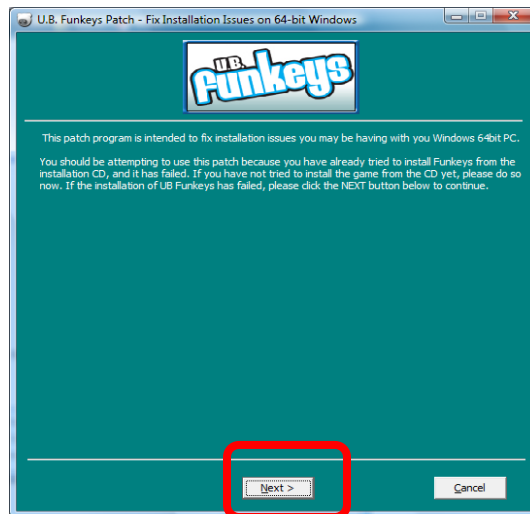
U.B. Funkeys Patch - Fix Installation Issues on 64-bit Windows

U.B. Funkeys

This patch program is intended to fix installation issues you may be having with you Windows 64bit PC.

You should be attempting to use this patch because you have already tried to install Funkeys from the installation CD, and it has failed. If you have not tried to install the game from the CD yet, please do so now. If the installation of UB Funkeys has failed, please click the NEXT button below to continue.

Next >

Cancel